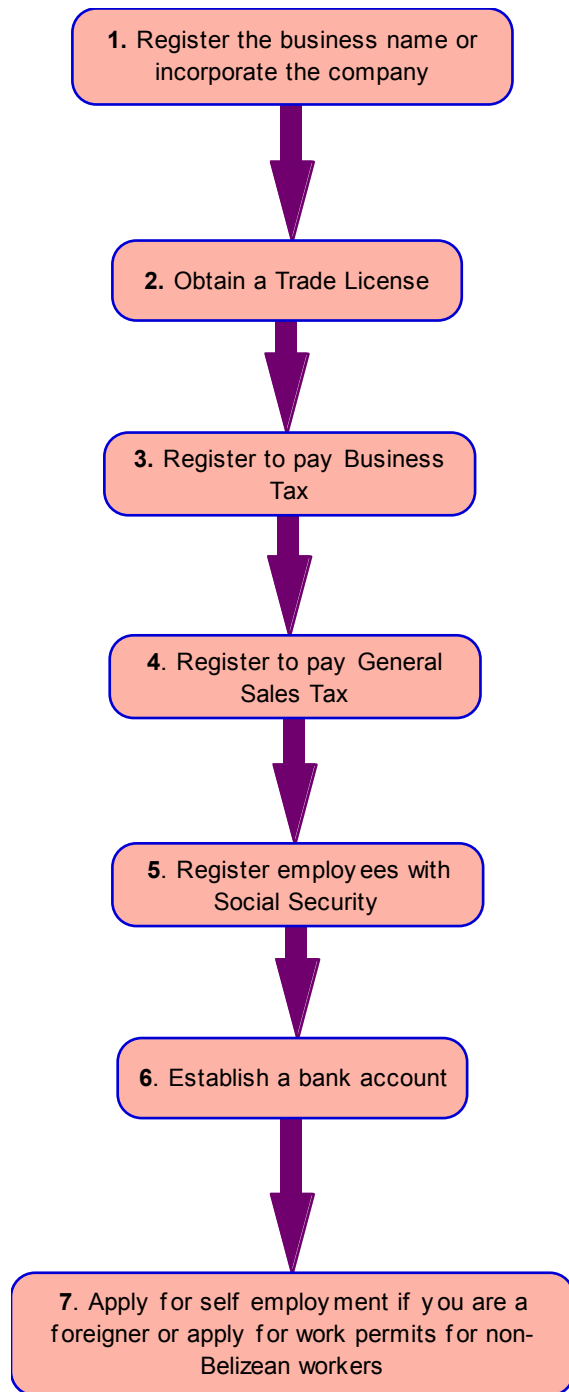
1. Register the business name or incorporate the company

2. Obtain a Trade License

3. Register to pay Business Tax

4. Register to pay General Sales Tax

5. Register employees with Social Security

6. Establish a bank account

7. Apply for self employment if you are a foreigner or apply for work permits for non-Belizean workers